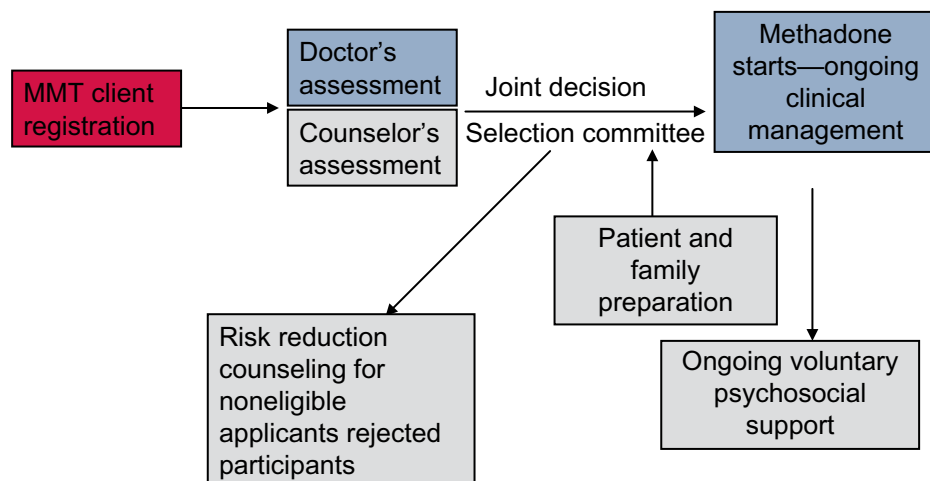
MMT client registration

Doctor's assessment

Counselor's assessment

Joint decision

Selection committee

Methadone starts—ongoing clinical management

Patient and family preparation

Risk reduction counseling for noneligible applicants rejected participants

Ongoing voluntary psychosocial support